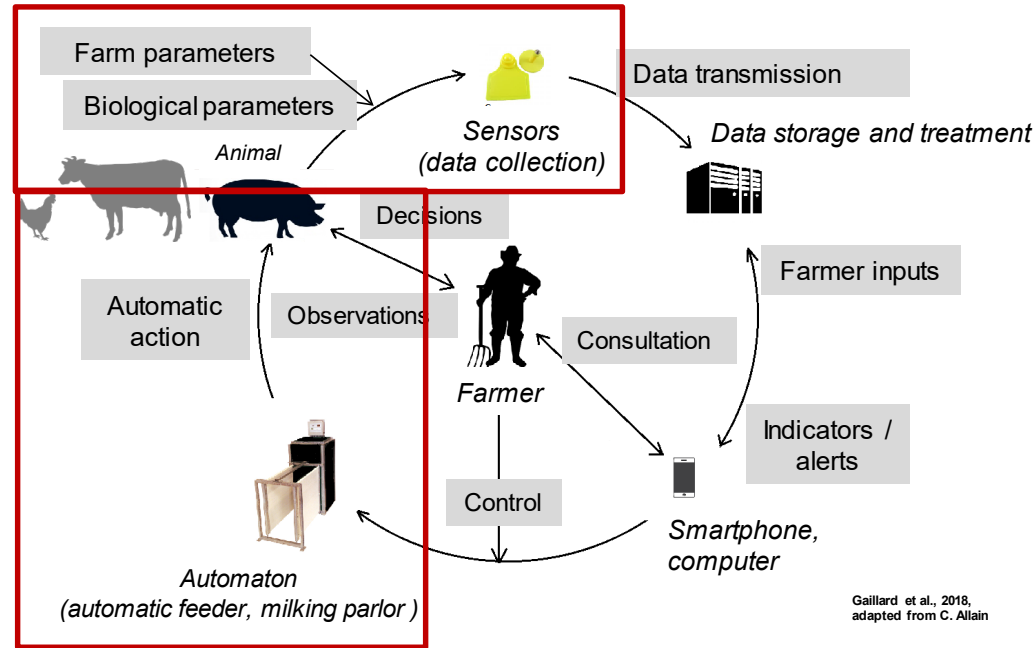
Farm parameters

Biological parameters

Animal

Sensors (data collection)

Data transmission

Data storage and treatment

Decisions

Farmer inputs

Automatic action

Observations

Consultation

Farmer

Indicators / alerts

Control

Smartphone, computer

Automaton (automatic feeder, milking parlor )

Gaillard et al., 2018, adapted from C. Allain